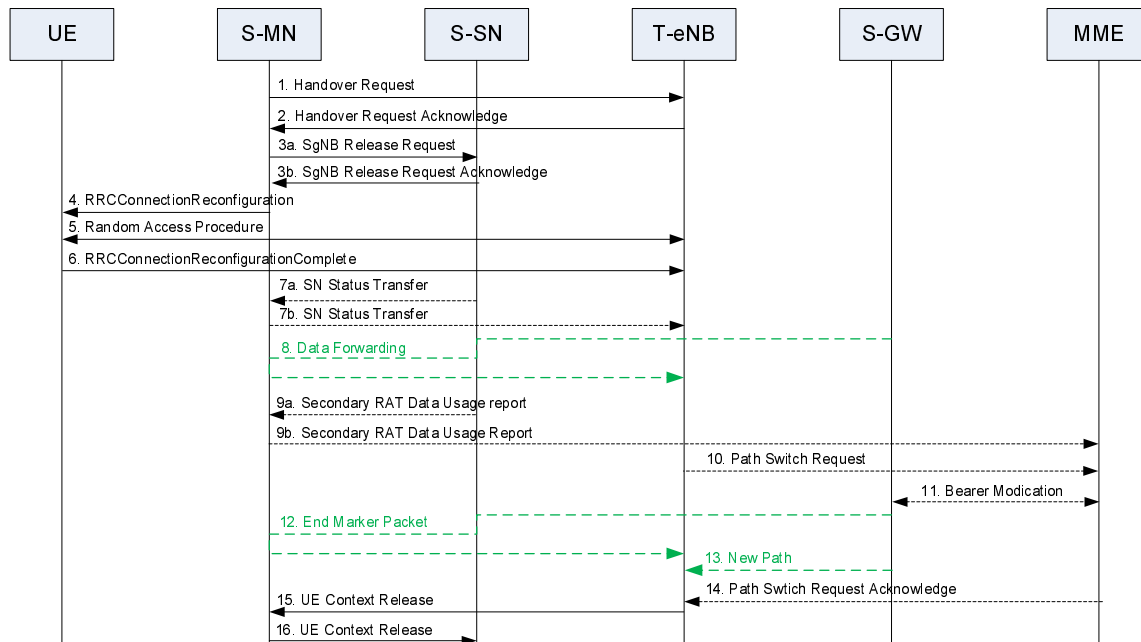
UE
S-MN
S-SN
T-eNB
S-GW
MME

1. Handover Request
2. Handover Request Acknowledge
3a. SgNB Release Request
3b. SgNB Release Request Acknowledge
4. RRCConnectionReconfiguration
5. Random Access Procedure
6. RRCConnectionReconfigurationComplete
7a. SN Status Transfer
7b. SN Status Transfer
8. Data Forwarding
9a. Secondary RAT Data Usage report
9b. Secondary RAT Data Usage Report
10. Path Switch Request
11. Bearer Modication
12. End Marker Packet
13. New Path
14. Path Swtich Request Acknowledge
15. UE Context Release
16. UE Context Release